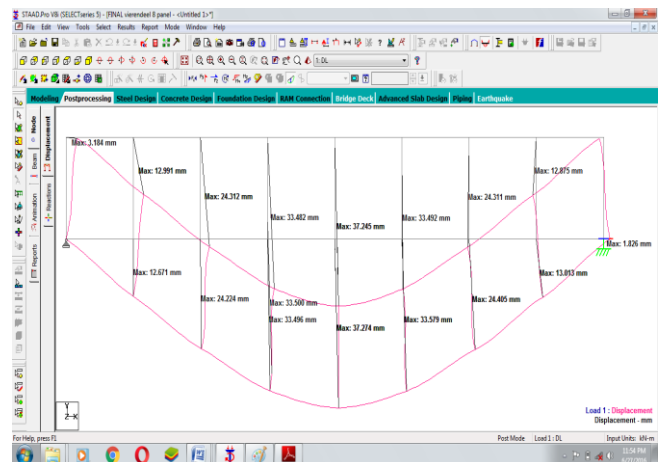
STAAD.Pro V8i (SELECTseries 5) - [FINAL vierendeel 8 panel - <Untitled 1>*]

File Edit View Tools Select Results Report Mode Window Help

1: DL

Modeling Postprocessing Steel Design Concrete Design Foundation Design RAM Connection Bridge Deck Advanced Slab Design Piping Earthquake

Node Beam Animation Reports Displacement Reactions

Max: 3.184 mm
Max: 12.991 mm
Max: 24.312 mm
Max: 33.482 mm
Max: 37.245 mm
Max: 33.492 mm
Max: 24.311 mm
Max: 12.875 mm
Max: 1.826 mm
Max: 12.671 mm
Max: 24.224 mm
Max: 33.500 mm
Max: 33.496 mm
Max: 37.274 mm
Max: 33.579 mm
Max: 24.405 mm
Max: 13.013 mm

Y
X Z

Load 1 : Displacement
Displacement - mm

For Help, press F1
Post Mode Load 1 : DL Input Units: kN-m
11:54 PM